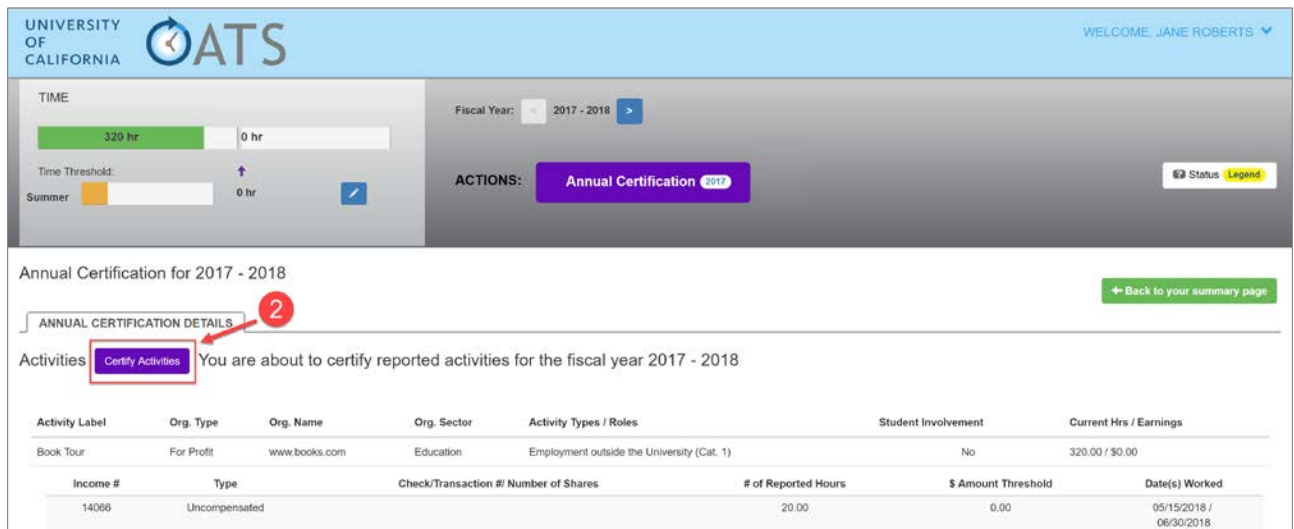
UNIVERSITY OF CALIFORNIA OATS

WELCOME, JANE ROBERTS

TIME

320 hr

0 hr

Time Threshold:

Summer

0 hr

Fiscal Year: < 2017 - 2018 >

ACTIONS: Annual Certification 2017

Status Legend

Annual Certification for 2017 - 2018

← Back to your summary page

ANNUAL CERTIFICATION DETAILS

2

Activities Certify Activities You are about to certify reported activities for the fiscal year 2017 - 2018

| Activity Label | Org. Type | Org. Name | Org. Sector | Activity Types / Roles | Student Involvement | Current Hrs / Earnings |
|---|---|---|---|---|---|---|
| Book Tour | For Profit | www.books.com | Education | Employment outside the University (Cat. 1) | No | 320.00 / $0.00 |

| Income # | Type | Check/Transaction #/ Number of Shares | # of Reported Hours | $ Amount Threshold | Date(s) Worked |
|---|---|---|---|---|---|
| 14066 | Uncompensated | | 20.00 | 0.00 | 05/15/2018 / 06/30/2018 |